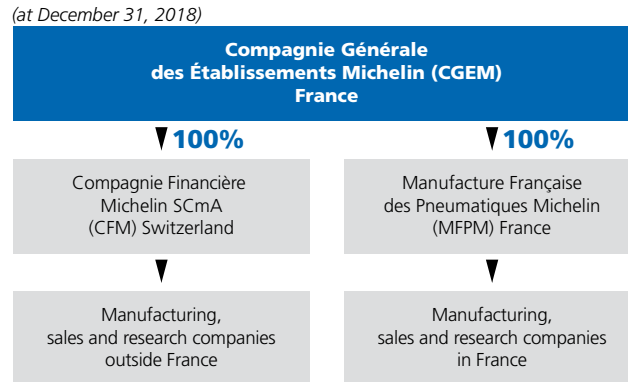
(at December 31, 2018)

Compagnie Générale
des Établissements Michelin (CGEM)
France

100%

100%

Compagnie Financière
Michelin SCmA
(CFM) Switzerland

Manufacture Française
des Pneumatiques Michelin
(MFPM) France

Manufacturing,
sales and research companies
outside France

Manufacturing,
sales and research companies
in France